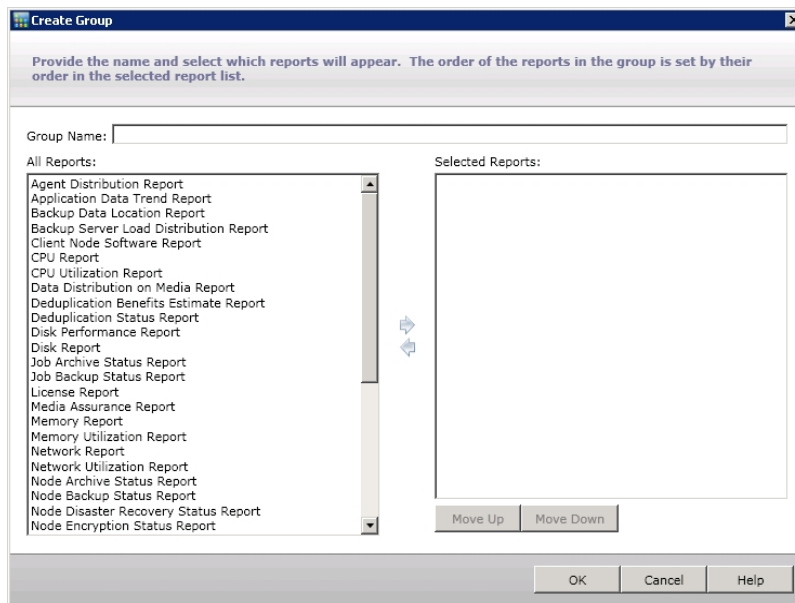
Create Group

Provide the name and select which reports will appear. The order of the reports in the group is set by their order in the selected report list.

Group Name:

All Reports:

Agent Distribution Report
Application Data Trend Report
Backup Data Location Report
Backup Server Load Distribution Report
Client Node Software Report
CPU Report
CPU Utilization Report
Data Distribution on Media Report
Deduplication Benefits Estimate Report
Deduplication Status Report
Disk Performance Report
Disk Report
Job Archive Status Report
Job Backup Status Report
License Report
Media Assurance Report
Memory Report
Memory Utilization Report
Network Report
Network Utilization Report
Node Archive Status Report
Node Backup Status Report
Node Disaster Recovery Status Report
Node Encryption Status Report

Selected Reports:

Move Up
Move Down

OK
Cancel
Help